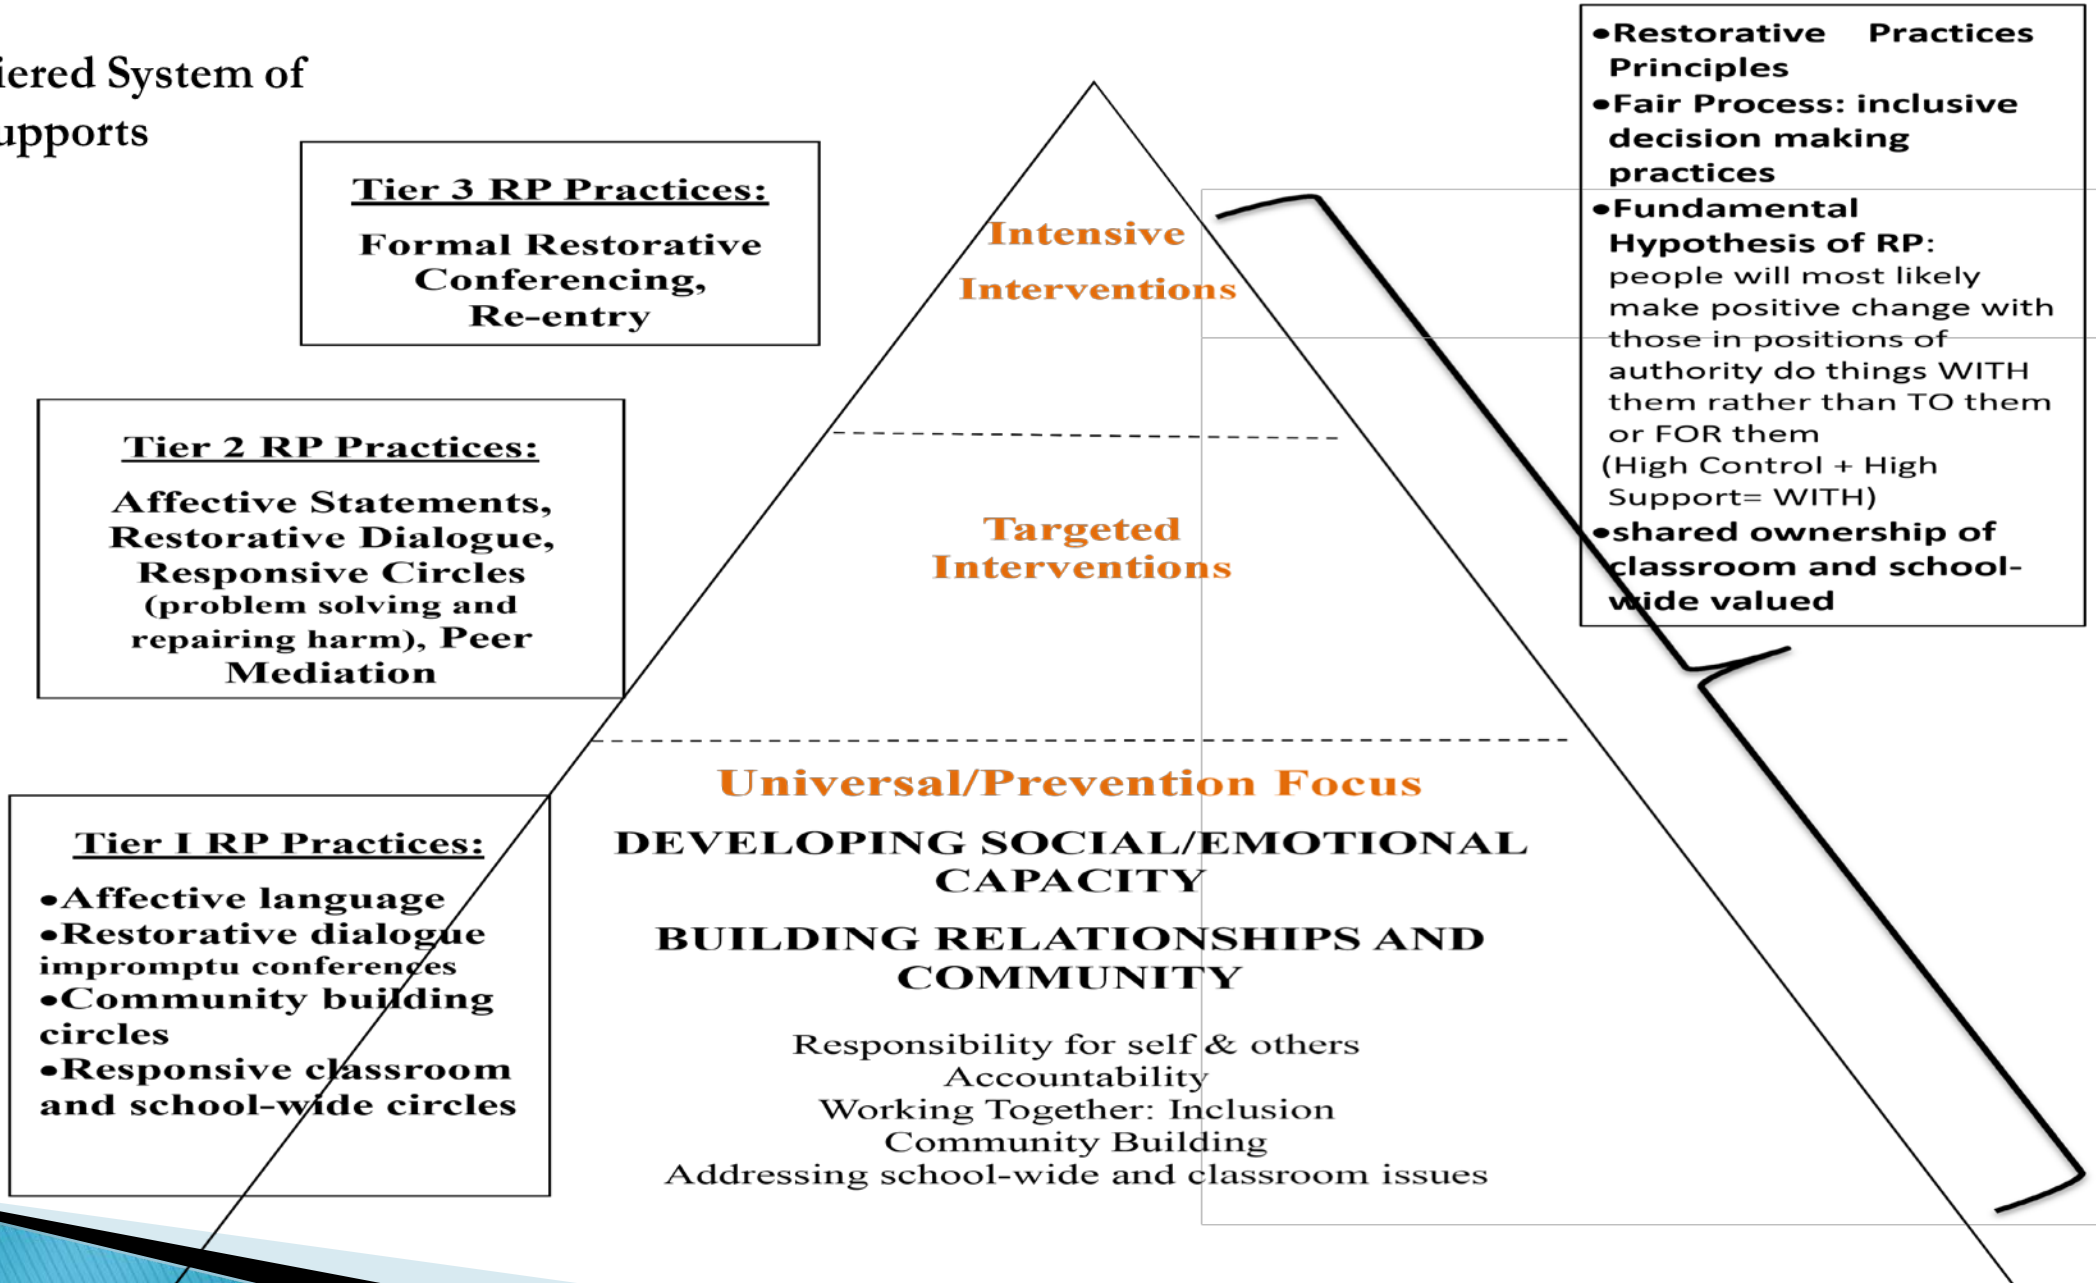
iered System of
upports

Tier 3 RP Practices:

Formal Restorative Conferencing, Re-entry

Intensive Interventions

•Restorative Practices Principles
•Fair Process: inclusive decision making practices
•Fundamental Hypothesis of RP: people will most likely make positive change with those in positions of authority do things WITH them rather than TO them or FOR them (High Control + High Support= WITH)
•shared ownership of classroom and school-wide valued

Tier 2 RP Practices:

Affective Statements, Restorative Dialogue, Responsive Circles (problem solving and repairing harm), Peer Mediation

Targeted Interventions

Universal/Prevention Focus

DEVELOPING SOCIAL/EMOTIONAL CAPACITY

BUILDING RELATIONSHIPS AND COMMUNITY

Responsibility for self & others
Accountability
Working Together: Inclusion
Community Building
Addressing school-wide and classroom issues

Tier I RP Practices:

•Affective language
•Restorative dialogue impromptu conferences
•Community building circles
•Responsive classroom and school-wide circles